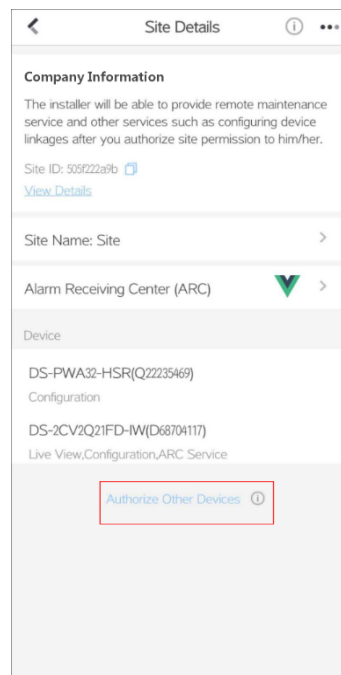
Site Details

Company Information

The installer will be able to provide remote maintenance service and other services such as configuring device linkages after you authorize site permission to him/her.

Site ID: 505f222a9b

View Details

Site Name: Site

Alarm Receiving Center (ARC)

Device

DS-PWA32-HSR(Q22235469)

Configuration

DS-2CV2Q21FD-IW(D68704117)

Live View,Configuration,ARC Service

Authorize Other Devices